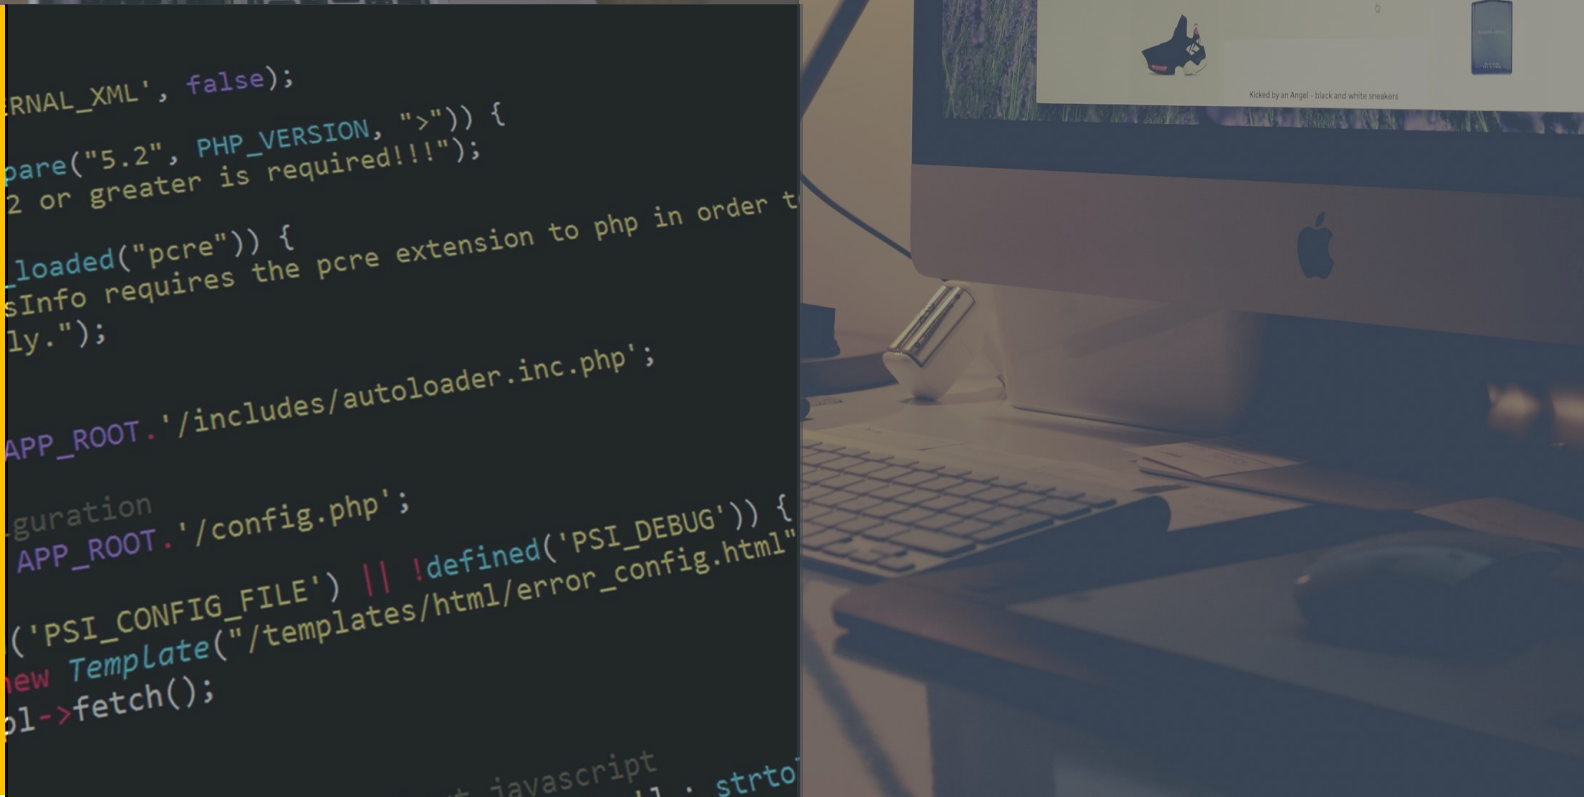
RNAL_XML', false);
pare("5.2", PHP_VERSION, ">")) {
2 or greater is required!!!");
_loaded("pcre")) {
sInfo requires the pcre extension to php in order t
ly.");

APP_ROOT.'/includes/autoloader.inc.php';

guration
APP_ROOT.'/config.php';
('PSI_CONFIG_FILE') || !defined('PSI_DEBUG')) {
ew Template("/templates/html/error_config.html"
pl->fetch();

javascript
strto

Kicked by an Angel - black and white sneakers